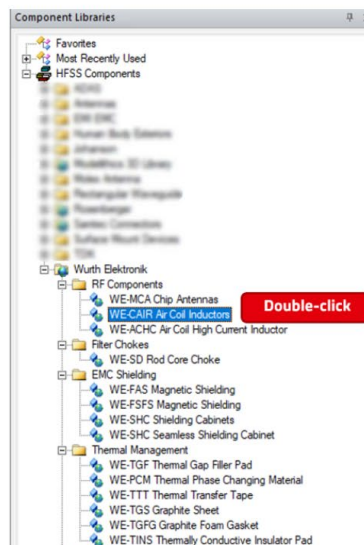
Component Libraries

Favorites
Most Recently Used
HFSS Components
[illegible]
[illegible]
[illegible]
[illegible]
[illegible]
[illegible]
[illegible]
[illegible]
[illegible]
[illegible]
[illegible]
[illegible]
Wurth Elektronik
RF Components
WE-MCA Chip Antennas
WE-CAIR Air Coil Inductors
Double-click
WE-ACHC Air Coil High Current Inductor
Filter Chokes
WE-SD Rod Core Choke
EMC Shielding
WE-FAS Magnetic Shielding
WE-FSFS Magnetic Shielding
WE-SHC Shielding Cabinets
WE-SHC Seamless Shielding Cabinet
Thermal Management
WE-TGF Thermal Gap Filler Pad
WE-PCM Thermal Phase Changing Material
WE-TTT Thermal Transfer Tape
WE-TGS Graphite Sheet
WE-TGFG Graphite Foam Gasket
WE-TINS Thermally Conductive Insulator Pad